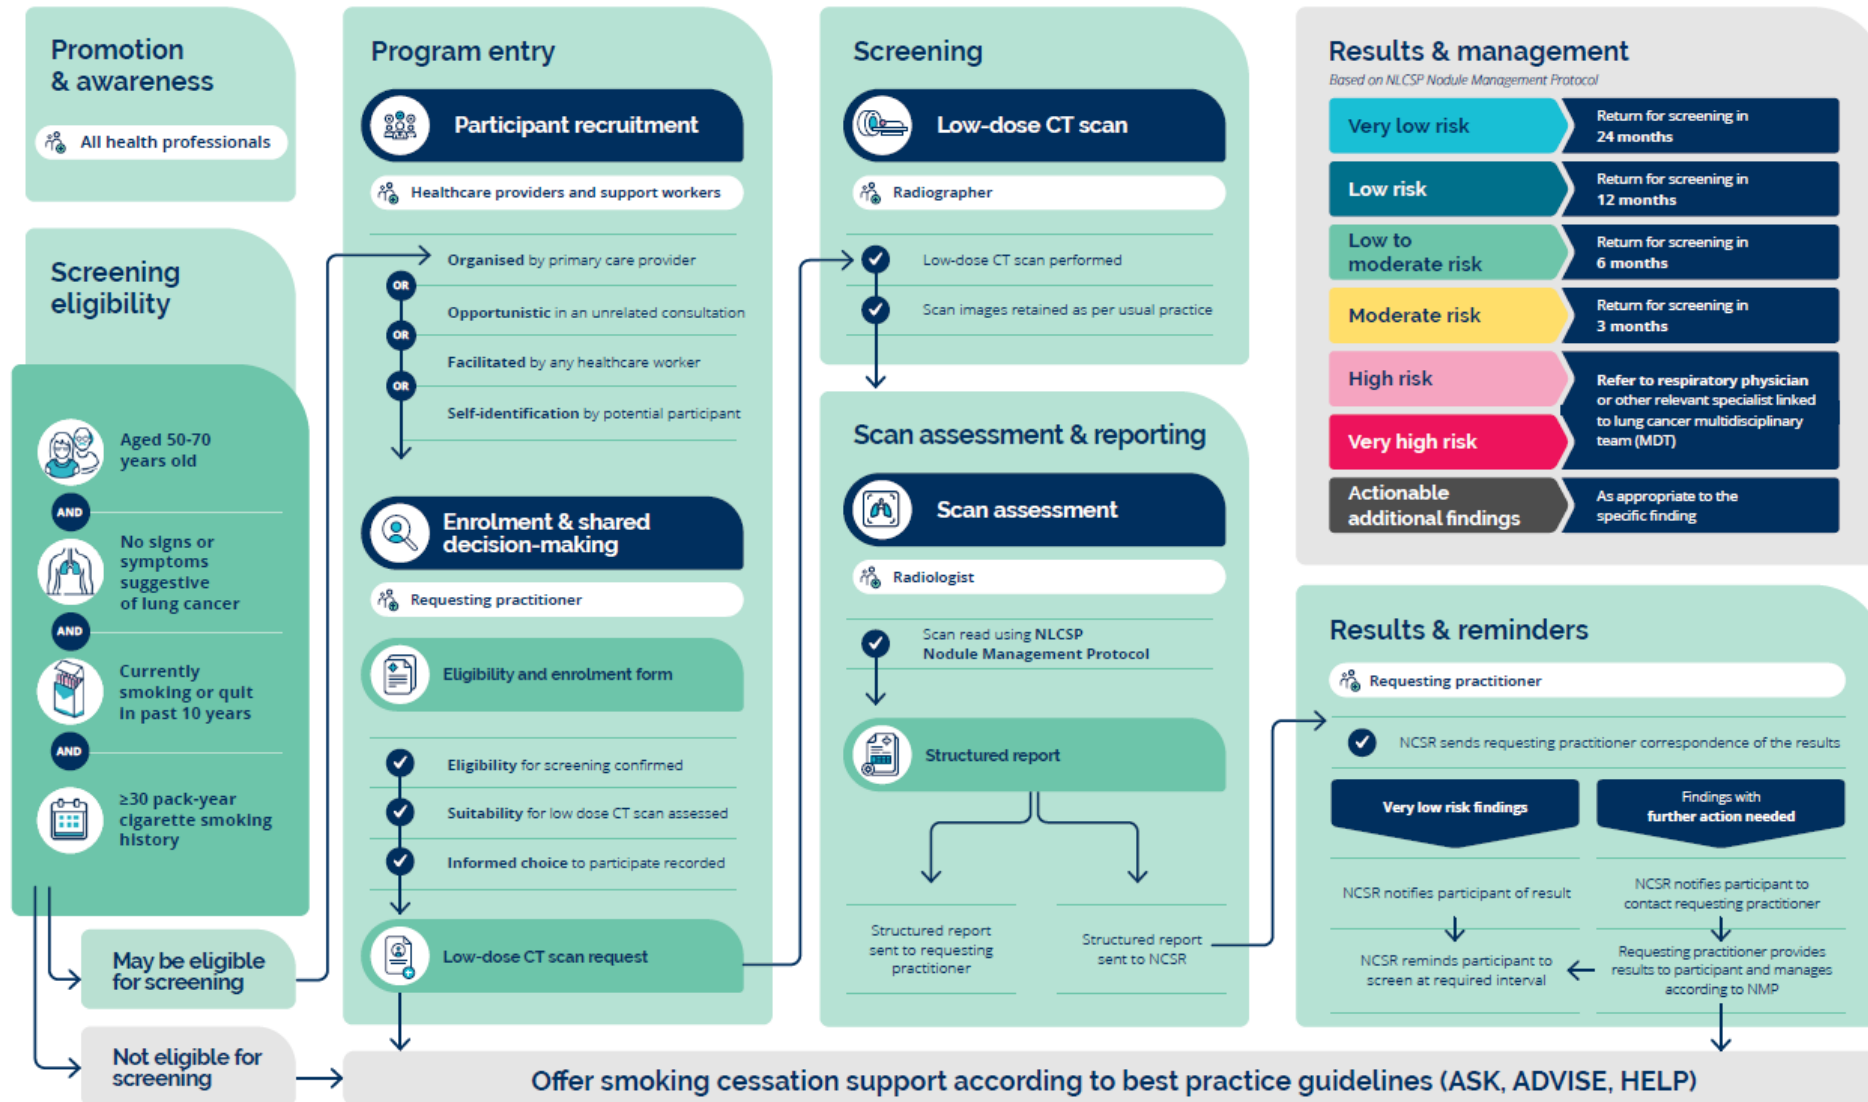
Promotion & awareness

All health professionals

Screening eligibility

Aged 50-70 years old

AND

No signs or symptoms suggestive of lung cancer

AND

Currently smoking or quit in past 10 years

AND

≥30 pack-year cigarette smoking history

May be eligible for screening

Not eligible for screening

Program entry

Participant recruitment

Healthcare providers and support workers

Organised by primary care provider

OR

Opportunistic in an unrelated consultation

OR

Facilitated by any healthcare worker

OR

Self-identification by potential participant

Enrolment & shared decision-making

Requesting practitioner

Eligibility and enrolment form

Eligibility for screening confirmed

Suitability for low dose CT scan assessed

Informed choice to participate recorded

Low-dose CT scan request

Screening

Low-dose CT scan

Radiographer

Low-dose CT scan performed

Scan images retained as per usual practice

Scan assessment & reporting

Scan assessment

Radiologist

Scan read using NLCSP Nodule Management Protocol

Structured report

Structured report sent to requesting practitioner

Structured report sent to NCSR

Results & management

Based on NLCSP Nodule Management Protocol

| Very low risk | Return for screening in 24 months |
|---|---|
| Low risk | Return for screening in 12 months |
| Low to moderate risk | Return for screening in 6 months |
| Moderate risk | Return for screening in 3 months |
| High risk | Refer to respiratory physician or other relevant specialist linked to lung cancer multidisciplinary team (MDT) |
| Very high risk | |
| Actionable additional findings | As appropriate to the specific finding |

Results & reminders

Requesting practitioner

NCSR sends requesting practitioner correspondence of the results

Very low risk findings

Findings with further action needed

NCSR notifies participant of result

NCSR notifies participant to contact requesting practitioner

NCSR reminds participant to screen at required interval

Requesting practitioner provides results to participant and manages according to NMP

Offer smoking cessation support according to best practice guidelines (ASK, ADVISE, HELP)